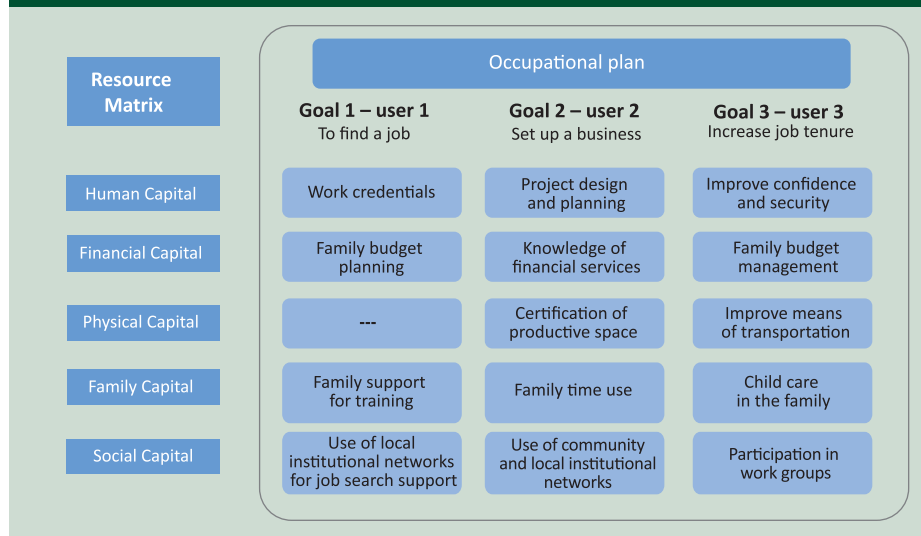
| Resource Matrix | Occupational plan | | |
|---|---|---|---|
| | **Goal 1 – user 1** To find a job | **Goal 2 – user 2** Set up a business | **Goal 3 – user 3** Increase job tenure |
| Human Capital | Work credentials | Project design and planning | Improve confidence and security |
| Financial Capital | Family budget planning | Knowledge of financial services | Family budget management |
| Physical Capital | --- | Certification of productive space | Improve means of transportation |
| Family Capital | Family support for training | Family time use | Child care in the family |
| Social Capital | Use of local institutional networks for job search support | Use of community and local institutional networks | Participation in work groups |